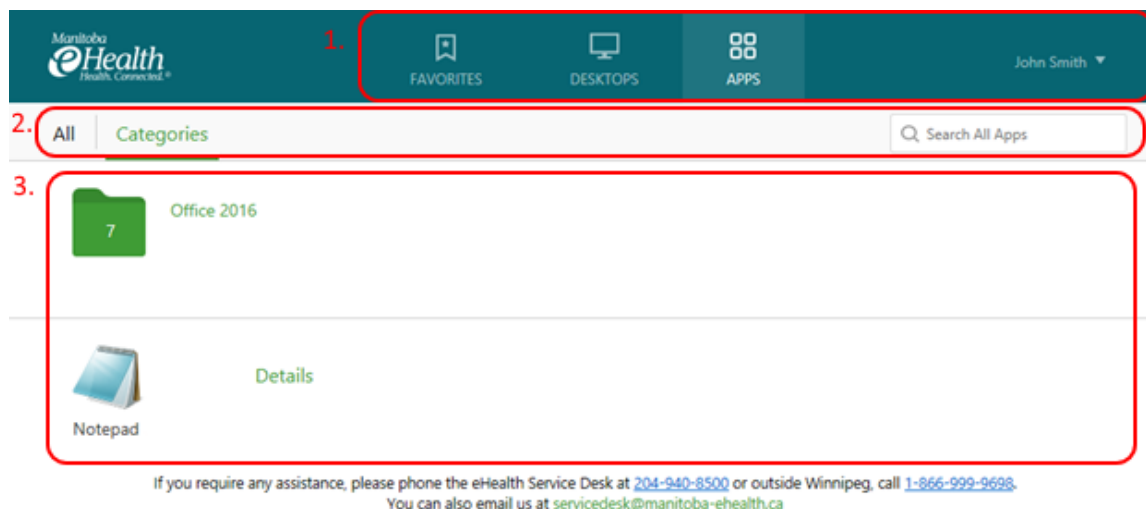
Manitoba eHealth Health. Connected.®

1.

FAVORITES

DESKTOPS

APPS

John Smith

2.

All

Categories

Search All Apps

3.

7

Office 2016

Details

Notepad

If you require any assistance, please phone the eHealth Service Desk at 204-940-8500 or outside Winnipeg, call 1-866-999-9698.
You can also email us at servicedesk@manitoba-ehealth.ca